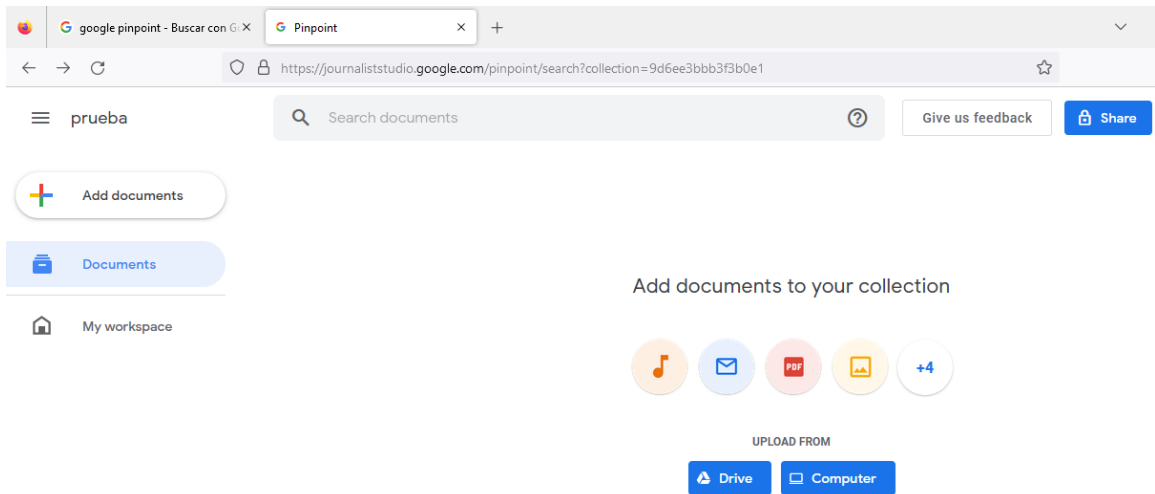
google pinpoint - Buscar con G
Pinpoint
https://journaliststudio.google.com/pinpoint/search?collection=9d6ee3bbb3f3b0e1

prueba
Search documents
Give us feedback
Share

Add documents
Documents
My workspace

Add documents to your collection

PDF
+4

UPLOAD FROM
Drive
Computer